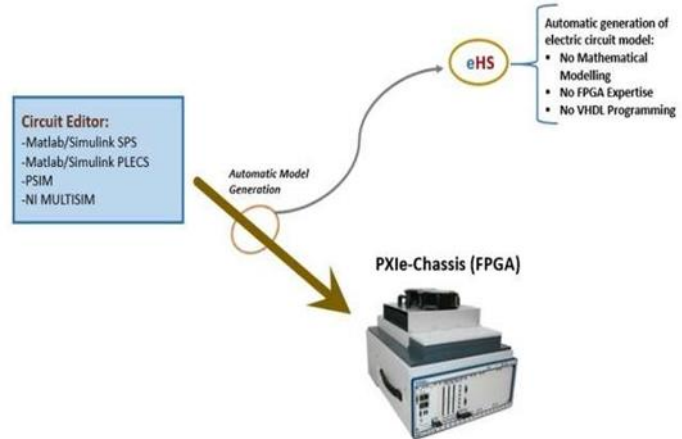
Circuit Editor:
-Matlab/Simulink SPS
-Matlab/Simulink PLECS
-PSIM
-NI MULTISIM

Automatic Model Generation

eHS

Automatic generation of electric circuit model:
• No Mathematical Modelling
• No FPGA Expertise
• No VHDL Programming

PXIe-Chassis (FPGA)